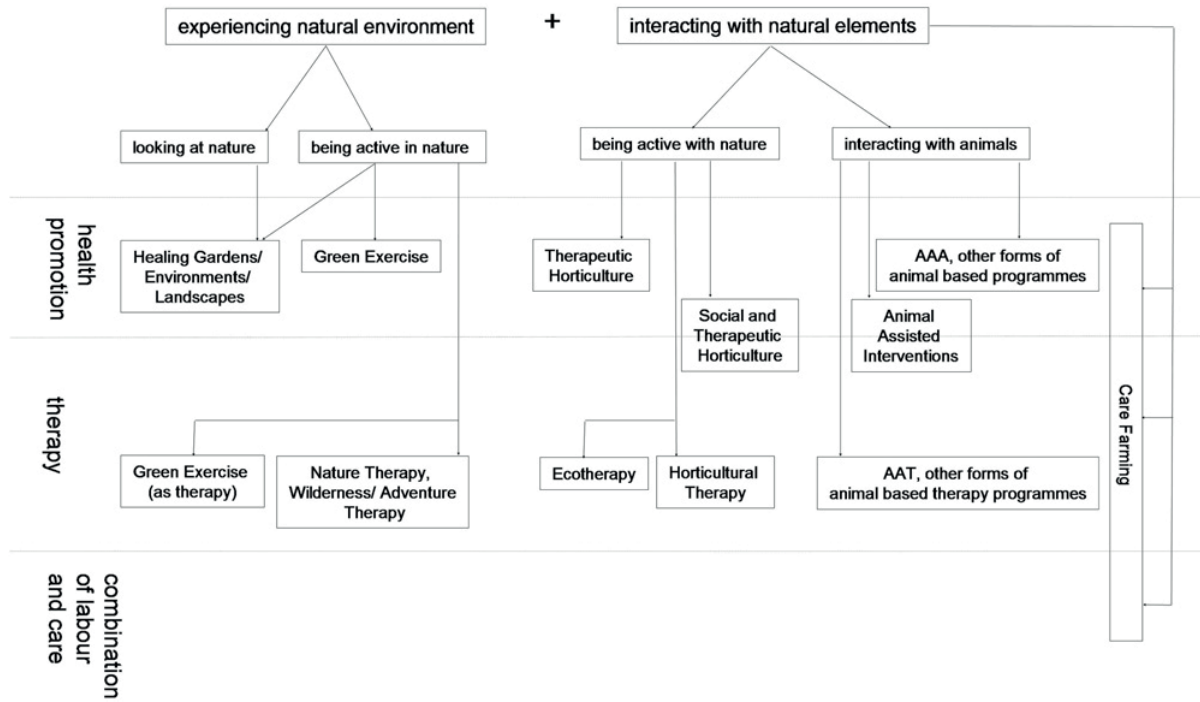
experiencing natural environment

+

interacting with natural elements

looking at nature

being active in nature

being active with nature

interacting with animals

health promotion

Healing Gardens/ Environments/ Landscapes

Green Exercise

Therapeutic Horticulture

Social and Therapeutic Horticulture

AAA, other forms of animal based programmes

Animal Assisted Interventions

therapy

Green Exercise (as therapy)

Nature Therapy, Wilderness/ Adventure Therapy

Ecotherapy

Horticultural Therapy

AAT, other forms of animal based therapy programmes

Care Farming

combination of labour and care